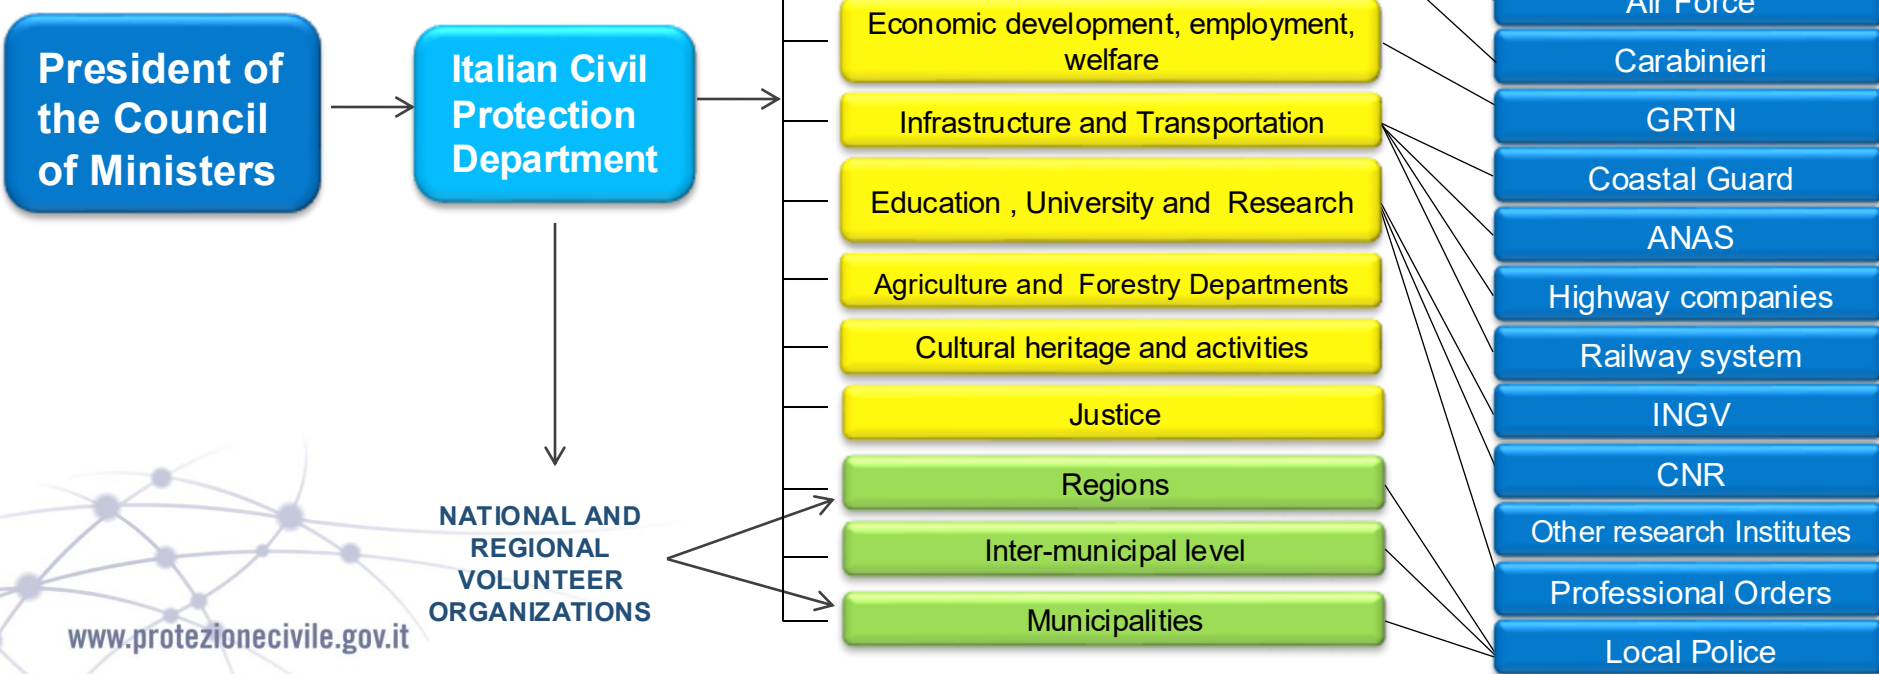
President of the Council of Ministers

Italian Civil Protection Department

NATIONAL AND REGIONAL VOLUNTEER ORGANIZATIONS

www.protezionecivile.gov.it

Economic development, employment, welfare

Infrastructure and Transportation

Education , University and Research

Agriculture and Forestry Departments

Cultural heritage and activities

Justice

Regions

Inter-municipal level

Municipalities

Air Force

Carabinieri

GRTN

Coastal Guard

ANAS

Highway companies

Railway system

INGV

CNR

Other research Institutes

Professional Orders

Local Police